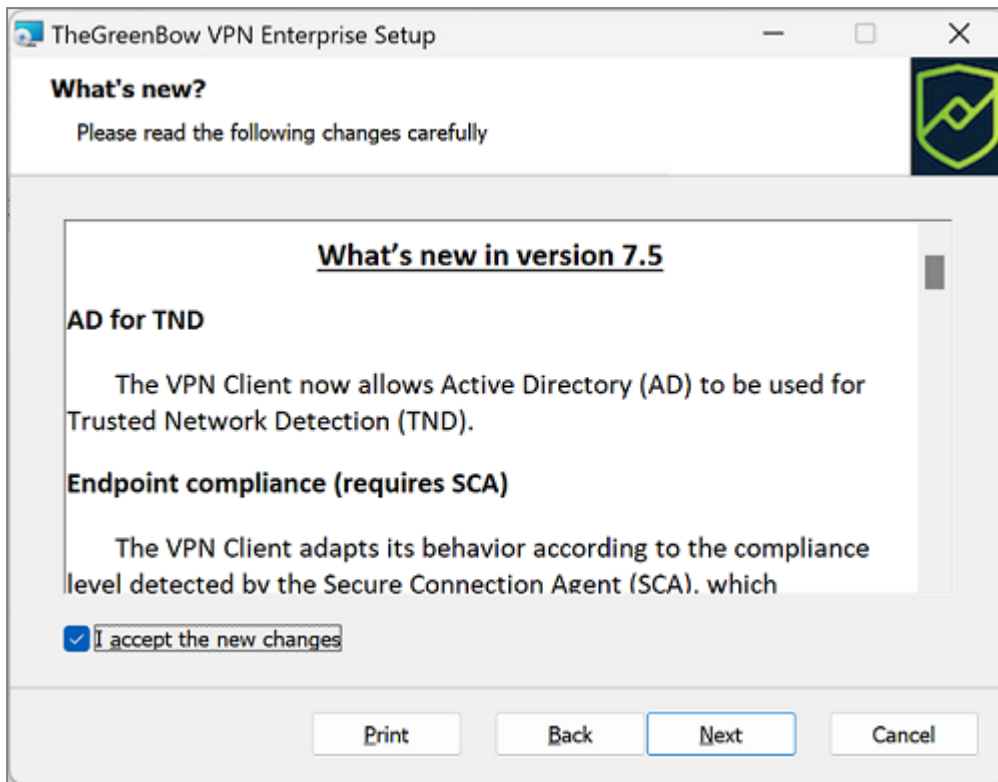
TheGreenBow VPN Enterprise Setup

What's new?

Please read the following changes carefully

What's new in version 7.5

AD for TND

The VPN Client now allows Active Directory (AD) to be used for Trusted Network Detection (TND).

Endpoint compliance (requires SCA)

The VPN Client adapts its behavior according to the compliance level detected by the Secure Connection Agent (SCA), which

I accept the new changes

Print Back Next Cancel